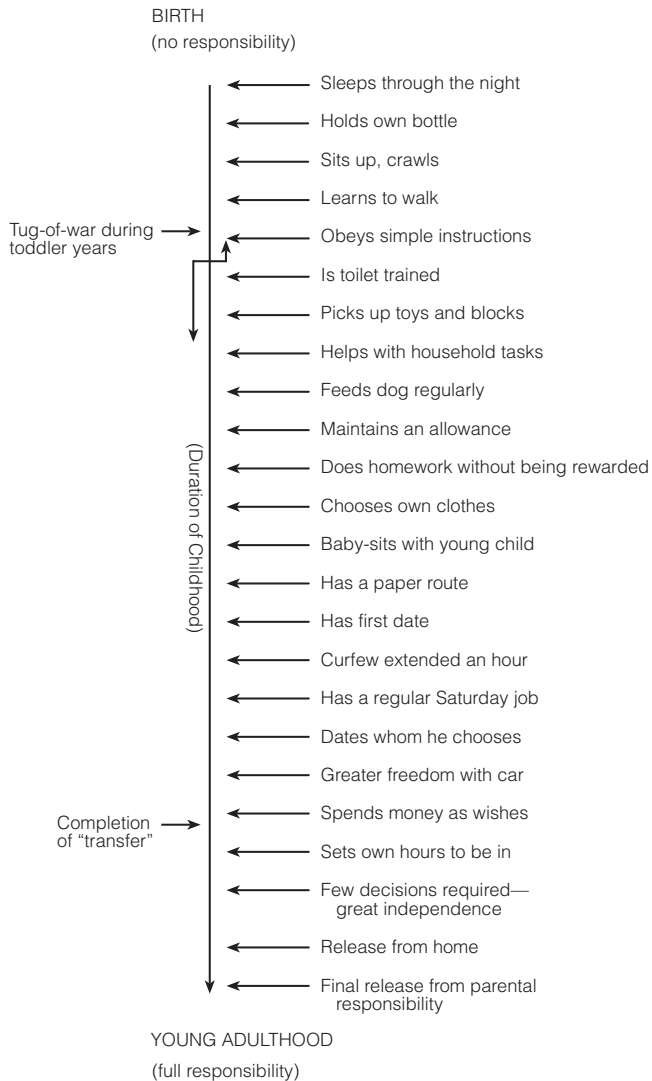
BIRTH
(no responsibility)

Sleeps through the night
Holds own bottle
Sits up, crawls
Learns to walk
Tug-of-war during toddler years
Obeys simple instructions
Is toilet trained
Picks up toys and blocks
Helps with household tasks
Feeds dog regularly
Maintains an allowance
Does homework without being rewarded
Chooses own clothes
Baby-sits with young child
Has a paper route
Has first date
Curfew extended an hour
Has a regular Saturday job
Dates whom he chooses
Greater freedom with car
Completion of "transfer"
Spends money as wishes
Sets own hours to be in
Few decisions required—great independence
Release from home
Final release from parental responsibility

(Duration of Childhood)

YOUNG ADULTHOOD
(full responsibility)